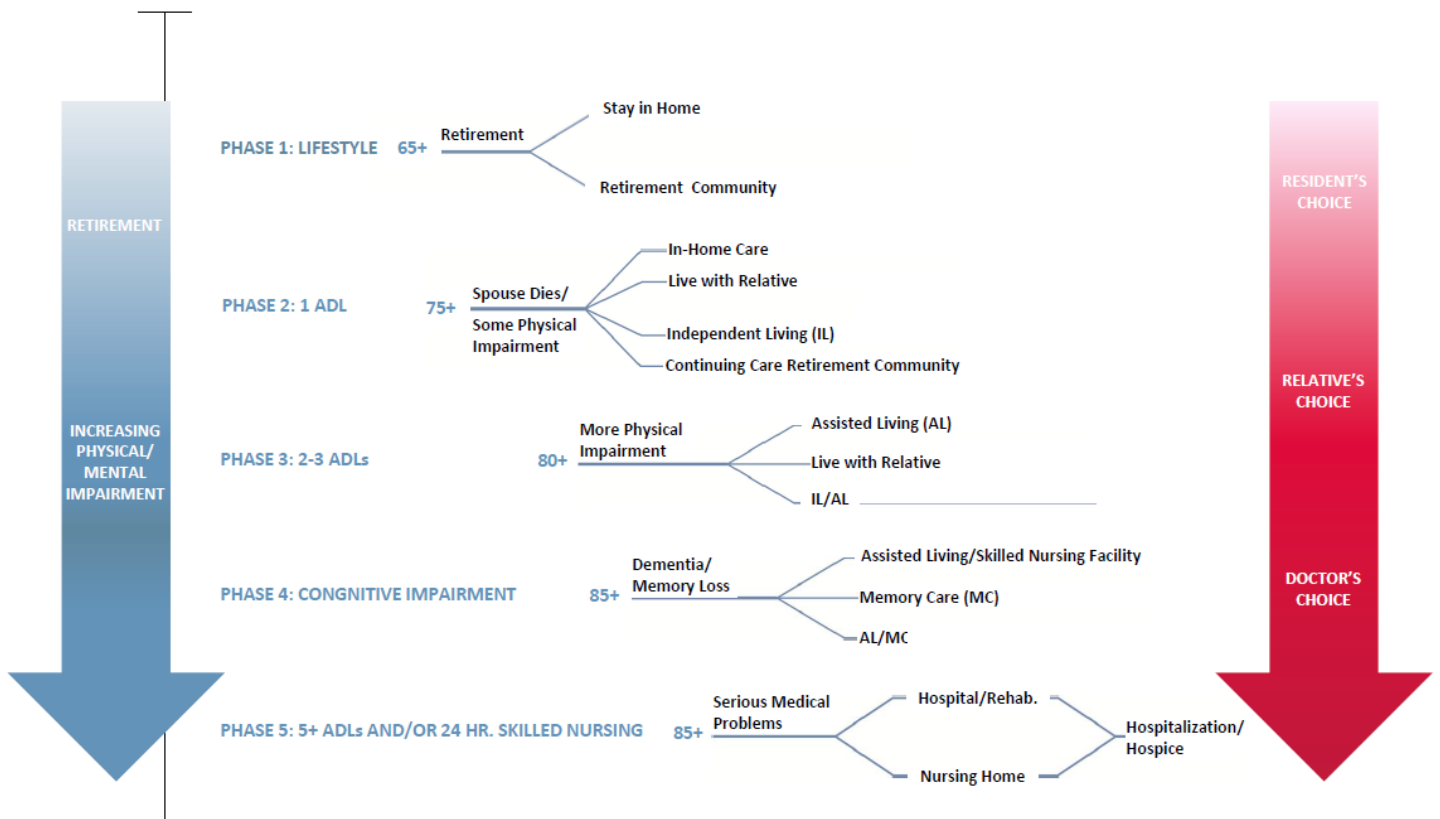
RETIREMENT

INCREASING PHYSICAL/ MENTAL IMPAIRMENT

PHASE 1: LIFESTYLE 65+ Retirement
Stay in Home
Retirement Community

PHASE 2: 1 ADL 75+ Spouse Dies/ Some Physical Impairment
In-Home Care
Live with Relative
Independent Living (IL)
Continuing Care Retirement Community

PHASE 3: 2-3 ADLs 80+ More Physical Impairment
Assisted Living (AL)
Live with Relative
IL/AL

PHASE 4: CONGNITIVE IMPAIRMENT 85+ Dementia/ Memory Loss
Assisted Living/Skilled Nursing Facility
Memory Care (MC)
AL/MC

PHASE 5: 5+ ADLs AND/OR 24 HR. SKILLED NURSING 85+ Serious Medical Problems
Hospital/Rehab.
Nursing Home
Hospitalization/ Hospice

RESIDENT'S CHOICE

RELATIVE'S CHOICE

DOCTOR'S CHOICE